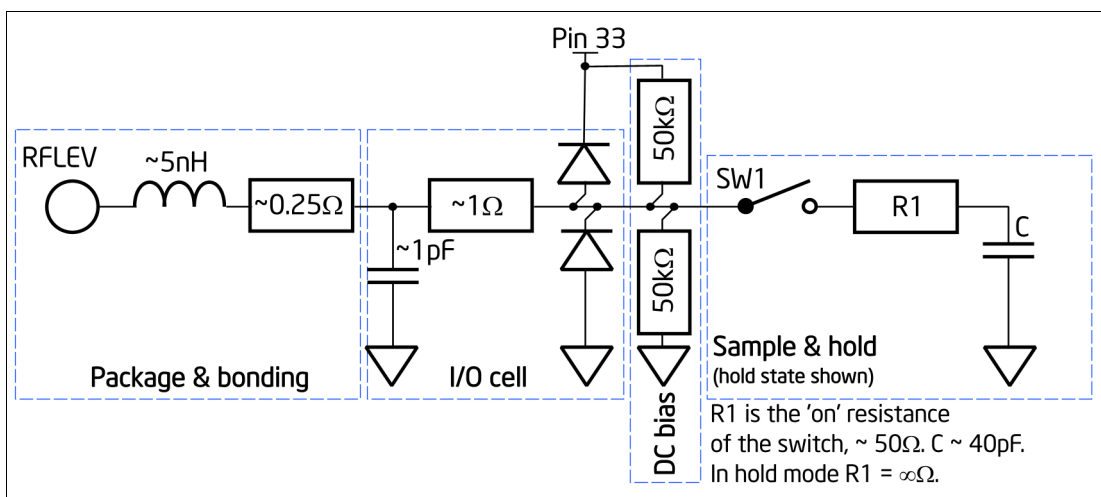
Pin 33

RFLEV

~5nH

~0.25Ω

~1Ω

~1pF

50kΩ

50kΩ

SW1

R1

C

Package & bonding

I/O cell

DC bias

Sample & hold
(hold state shown)

R1 is the 'on' resistance of the switch, ~ 50Ω. C ~ 40pF. In hold mode R1 = $\infty$Ω.